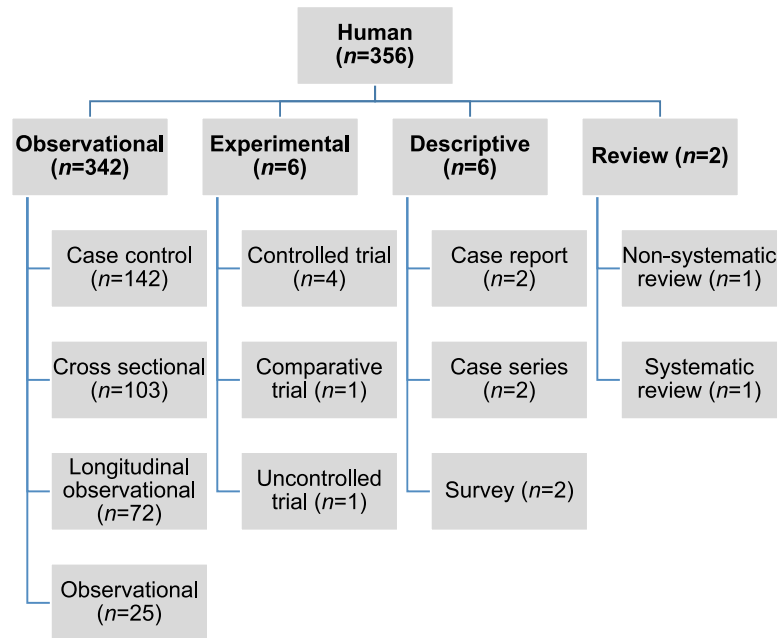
Human ($n$=356)

Observational ($n$=342)

Case control ($n$=142)

Cross sectional ($n$=103)

Longitudinal observational ($n$=72)

Observational ($n$=25)

Experimental ($n$=6)

Controlled trial ($n$=4)

Comparative trial ($n$=1)

Uncontrolled trial ($n$=1)

Descriptive ($n$=6)

Case report ($n$=2)

Case series ($n$=2)

Survey ($n$=2)

Review ($n$=2)

Non-systematic review ($n$=1)

Systematic review ($n$=1)